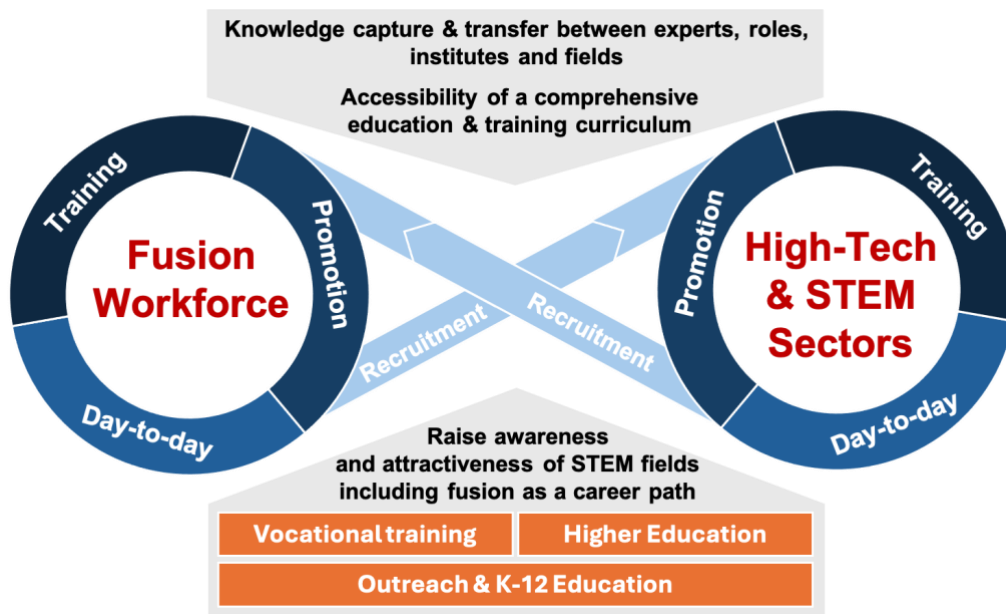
Knowledge capture & transfer between experts, roles, institutes and fields

Accessibility of a comprehensive education & training curriculum

Training

Promotion

Fusion Workforce

Day-to-day

Recruitment

Recruitment

Promotion

Training

High-Tech & STEM Sectors

Day-to-day

Raise awareness and attractiveness of STEM fields including fusion as a career path

Vocational training

Higher Education

Outreach & K-12 Education